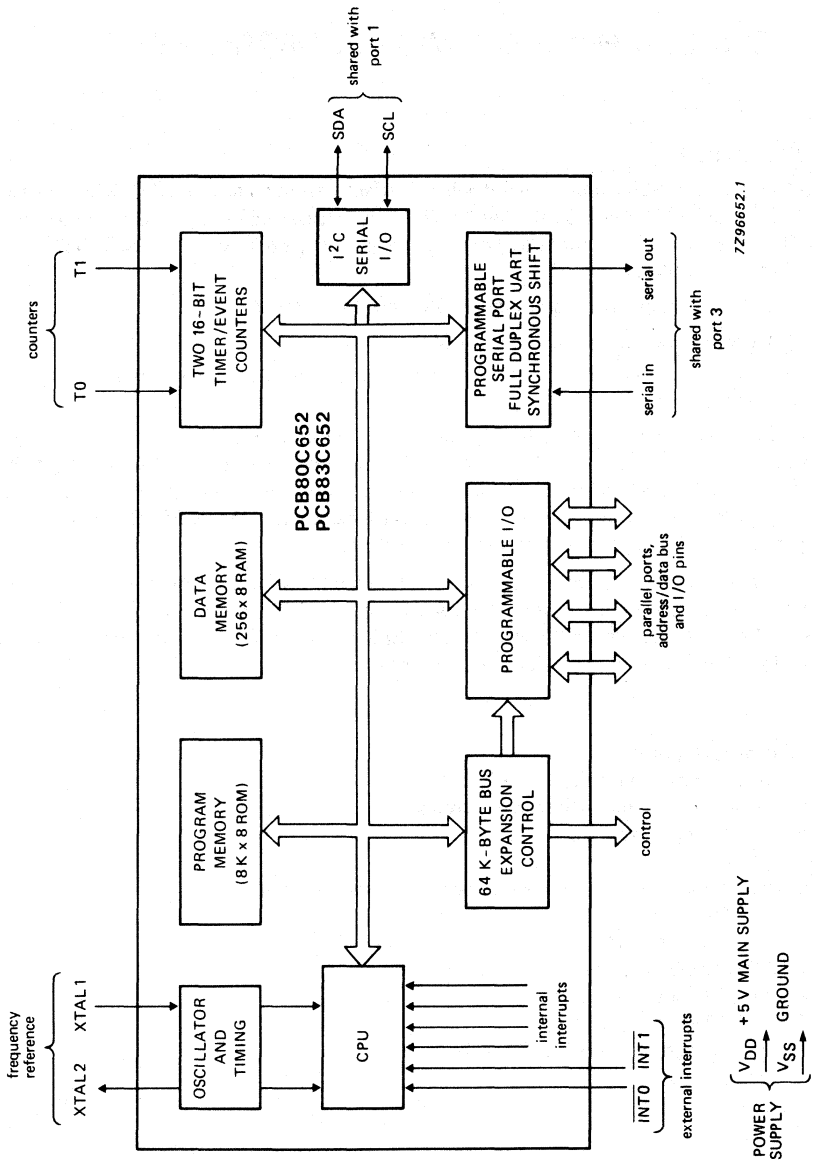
frequency reference
XTAL2
XTAL1

counters
T0
T1

shared with port 1
SDA
SCL

OSCILLATOR AND TIMING

PROGRAM MEMORY (8 K x 8 ROM)

DATA MEMORY (256 x 8 RAM)

TWO 16-BIT TIMER/EVENT COUNTERS

PCB80C652
PCB83C652

$I^2C$ SERIAL I/O

CPU

64 K-BYTE BUS EXPANSION CONTROL

PROGRAMMABLE I/O

PROGRAMMABLE SERIAL PORT FULL DUPLEX UART SYNCHRONOUS SHIFT

internal interrupts

$\overline{INT0}$ $\overline{INT1}$
external interrupts

control

parallel ports, address/data bus and I/O pins

serial in
serial out
shared with port 3

7Z96652.1

POWER SUPPLY
$V_{DD}$ + 5 V MAIN SUPPLY
$V_{SS}$ GROUND